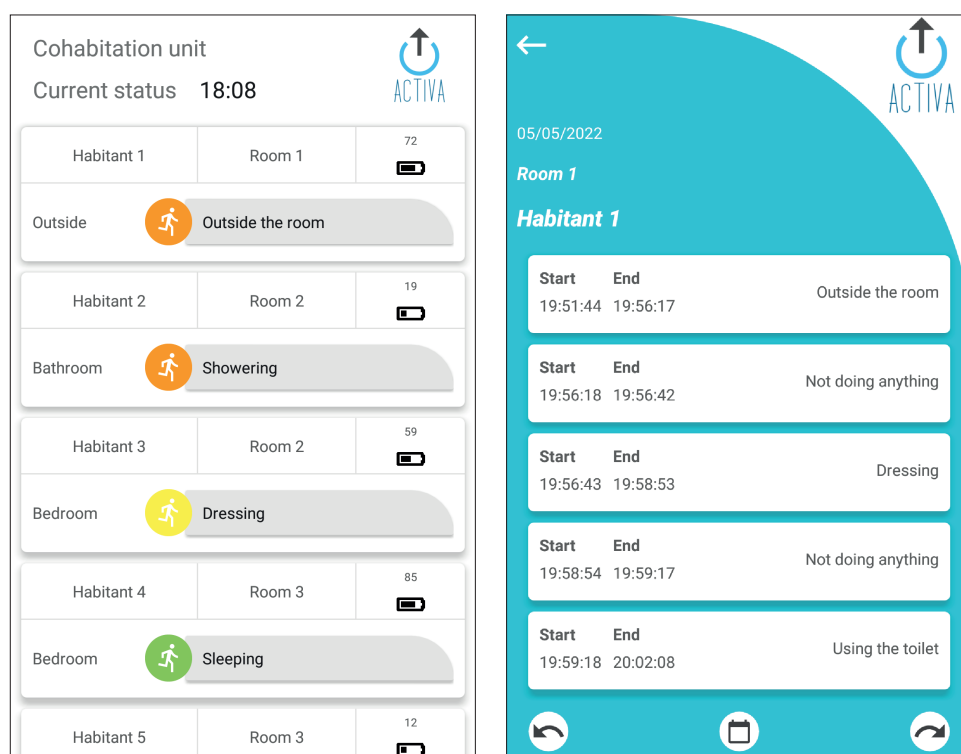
Cohabitation unit
Current status 18:08

ACTIVA

| Habitant 1 | Room 1 | 72 |
|---|---|---|
| Outside | Outside the room | |

| Habitant 2 | Room 2 | 19 |
|---|---|---|
| Bathroom | Showering | |

| Habitant 3 | Room 2 | 59 |
|---|---|---|
| Bedroom | Dressing | |

| Habitant 4 | Room 3 | 85 |
|---|---|---|
| Bedroom | Sleeping | |

| Habitant 5 | Room 3 | 12 |
|---|---|---|

←

ACTIVA

05/05/2022

Room 1

Habitant 1

| Start | End | |
|---|---|---|
| 19:51:44 | 19:56:17 | Outside the room |
| 19:56:18 | 19:56:42 | Not doing anything |
| 19:56:43 | 19:58:53 | Dressing |
| 19:58:54 | 19:59:17 | Not doing anything |
| 19:59:18 | 20:02:08 | Using the toilet |